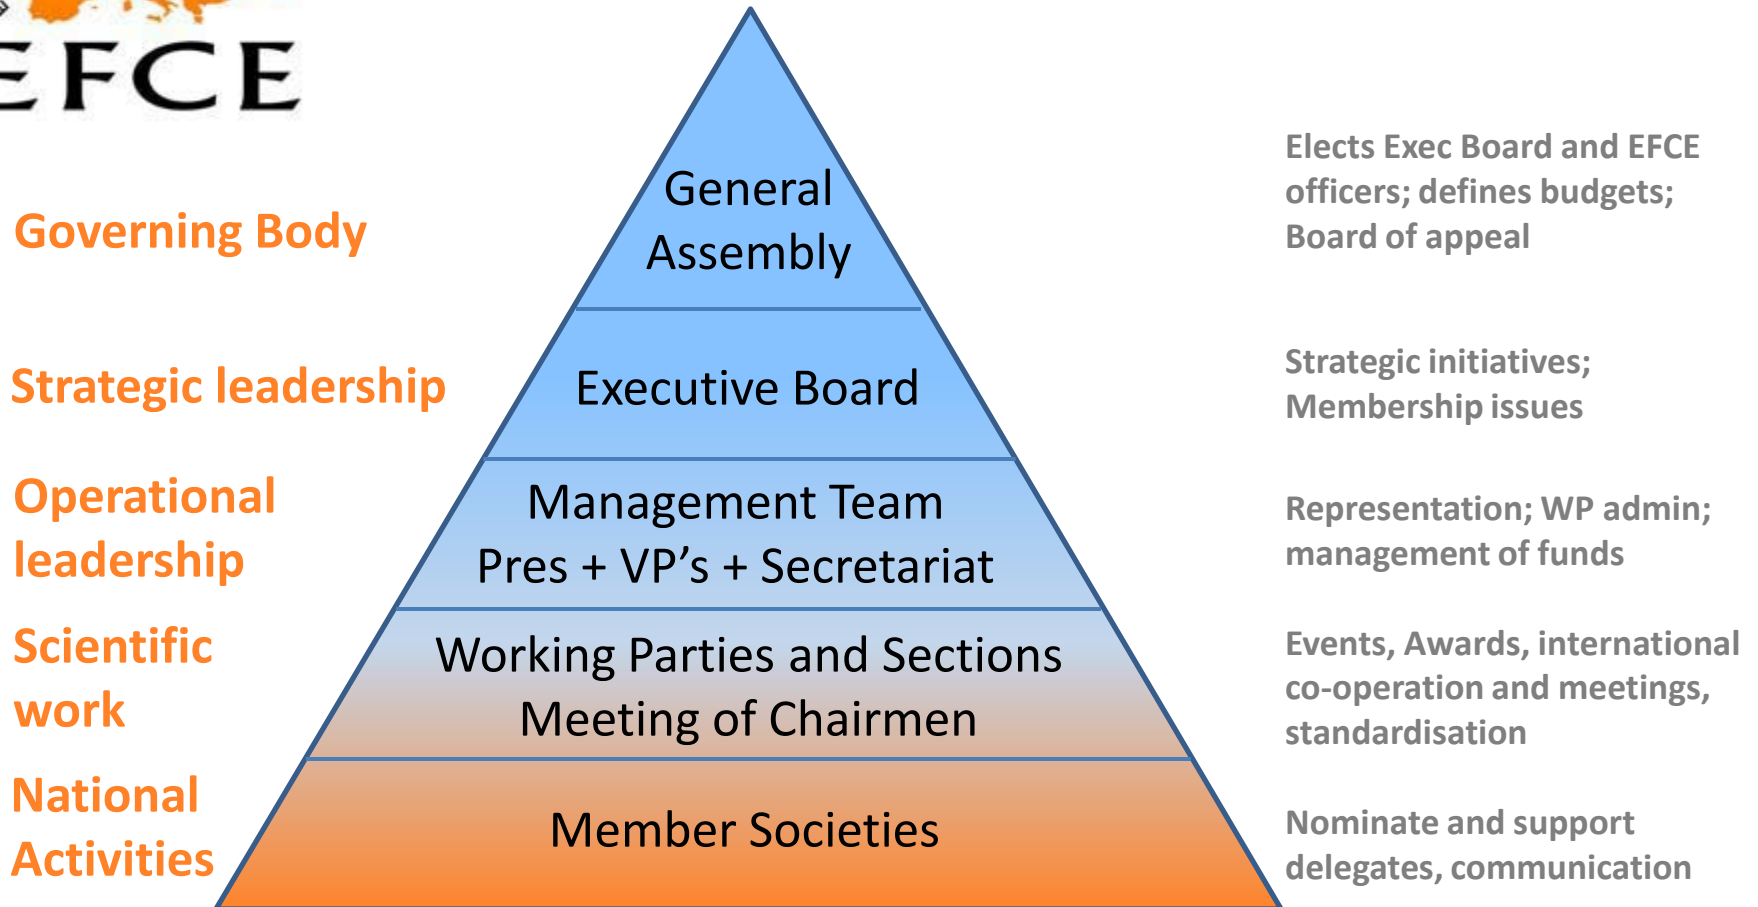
EFCE

Governing Body

General Assembly

Elects Exec Board and EFCE officers; defines budgets; Board of appeal

Strategic leadership

Executive Board

Strategic initiatives; Membership issues

Operational leadership

Management Team
Pres + VP's + Secretariat

Representation; WP admin; management of funds

Scientific work

Working Parties and Sections
Meeting of Chairmen

Events, Awards, international co-operation and meetings, standardisation

National Activities

Member Societies

Nominate and support delegates, communication